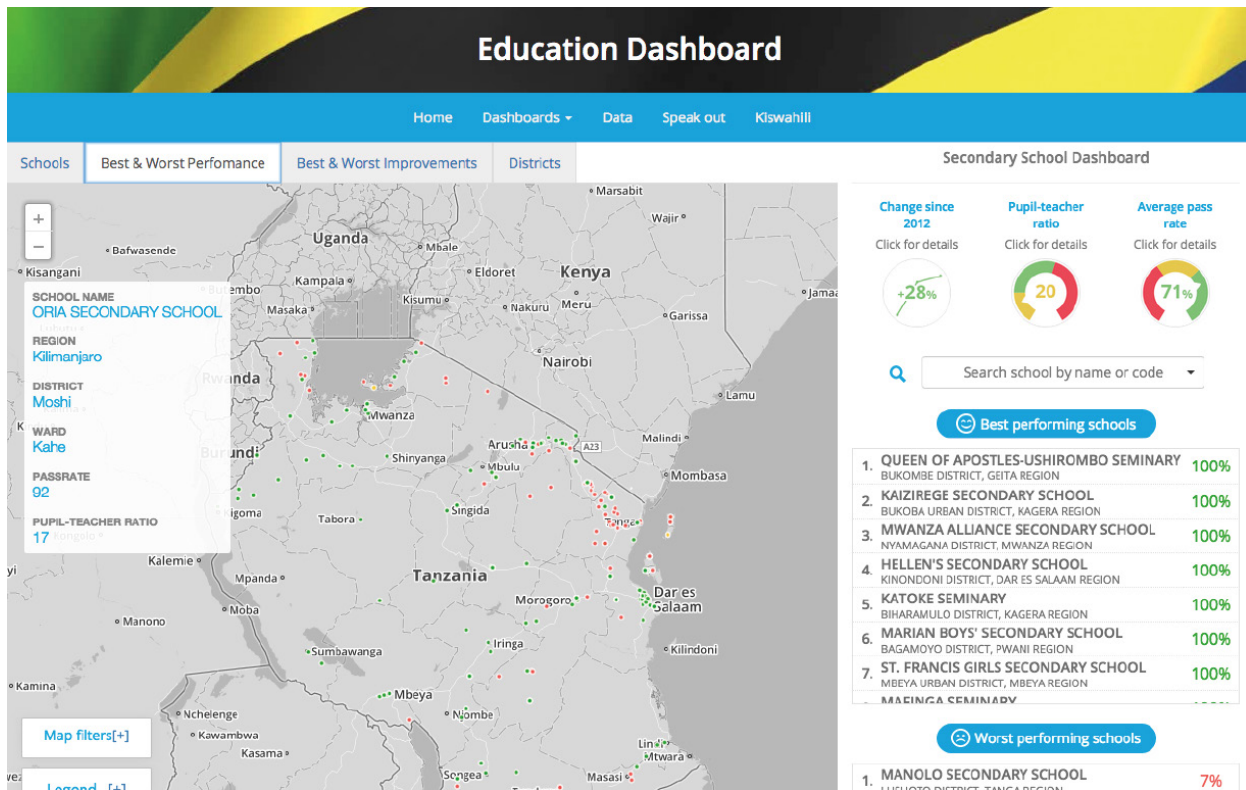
Education Dashboard

Home Dashboards ▾ Data Speak out Kiswahili

Schools | Best & Worst Perfomance | Best & Worst Improvements | Districts

Secondary School Dashboard

+
−

Bafwasende
Kisangani
Uganda
Kampala
Mbale
Eldoret
Kenya
Marsabit
Wajir
Masaka
Kisumu
Meru
Nakuru
Garissa
Jamaa
Nairobi
Rwanda
Mwanza
Lamu
Burundi
Arusha
A23
Malindi
Shinyanga
Mbulu
Mombasa
Tabora
Singida
Tanga
Kalemie
Mpanda
Tanzania
Dar es Salaam
Moba
Morogoro
Manono
Iringa
Sumbawanga
Kilindoni
Kamina
Mbeya
Nchelenge
Njombe
Kawambwa
Kasama
Lindi
Mtwara
Songea
Masasi

SCHOOL NAME
ORIA SECONDARY SCHOOL
REGION
Kilimanjaro
DISTRICT
Moshi
WARD
Kahe
PASSRATE
92
PUPIL-TEACHER RATIO
17

Map filters[+]
Legend [+]

Change since 2012
Click for details
+28%

Pupil-teacher ratio
Click for details
20

Average pass rate
Click for details
71%

Search school by name or code

Best performing schools

1. QUEEN OF APOSTLES-USHIROMBO SEMINARY — BUKOMBE DISTRICT, GEITA REGION — 100%
2. KAIZIREGE SECONDARY SCHOOL — BUKOBA URBAN DISTRICT, KAGERA REGION — 100%
3. MWANZA ALLIANCE SECONDARY SCHOOL — NYAMAGANA DISTRICT, MWANZA REGION — 100%
4. HELLEN'S SECONDARY SCHOOL — KINONDONI DISTRICT, DAR ES SALAAM REGION — 100%
5. KATOKE SEMINARY — BIHARAMULO DISTRICT, KAGERA REGION — 100%
6. MARIAN BOYS' SECONDARY SCHOOL — BAGAMOYO DISTRICT, PWANI REGION — 100%
7. ST. FRANCIS GIRLS SECONDARY SCHOOL — MBEYA URBAN DISTRICT, MBEYA REGION — 100%
MAFINGA SEMINARY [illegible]

Worst performing schools

1. MANOLO SECONDARY SCHOOL — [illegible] — 7%